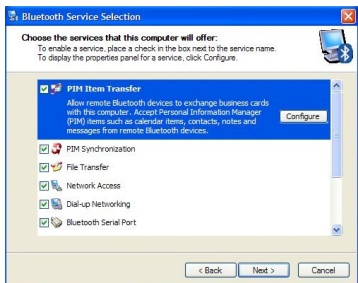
Bluetooth Service Selection

Choose the services that this computer will offer:
To enable a service, place a check in the box next to the service name.
To display the properties panel for a service, click Configure.

PIM Item Transfer
Allow remote Bluetooth devices to exchange business cards with this computer. Accept Personal Information Manager (PIM) items such as calendar items, contacts, notes and messages from remote Bluetooth devices.

Configure

PIM Synchronization
File Transfer
Network Access
Dial-up Networking
Bluetooth Serial Port

< Back
Next >
Cancel